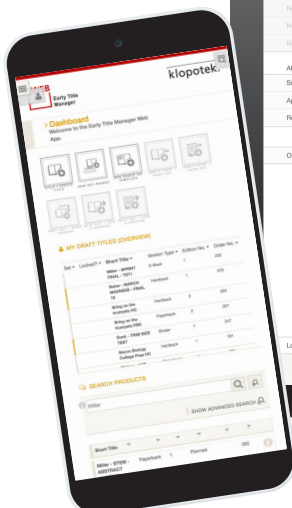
klopotek

Early Title Manager

Dashboard

Welcome to the Early Title Manager Web App.

MY DRAFT TITLES (OVERVIEW)

| Sel | Locked? | Short Title | Version Type | Edition No. | Order No. |
|---|---|---|---|---|---|
| | | Miller - SPRINT FINAL - TST1 | E-Book | 1 | 220 |
| | | Baker - MARCH MADNESS - FINAL 18 | Hardback | 1 | 375 |
| | | Bring on the trumpets HC | Hardback | 2 | 384 |
| | | Bring on the trumpets PBK | Paperback | 2 | 397 |
| | | Book - TRIM SIZE TEST | Binder | 1 | 247 |
| | | Macro Biology College Prep HC | Hardback | 1 | 181 |

SEARCH PRODUCTS

Miller

SHOW ADVANCED SEARCH

| Short Title | | | | |
|---|---|---|---|---|
| Miller - STEM - ABSTRACT | Paperback | 1 | Planned | 395 |